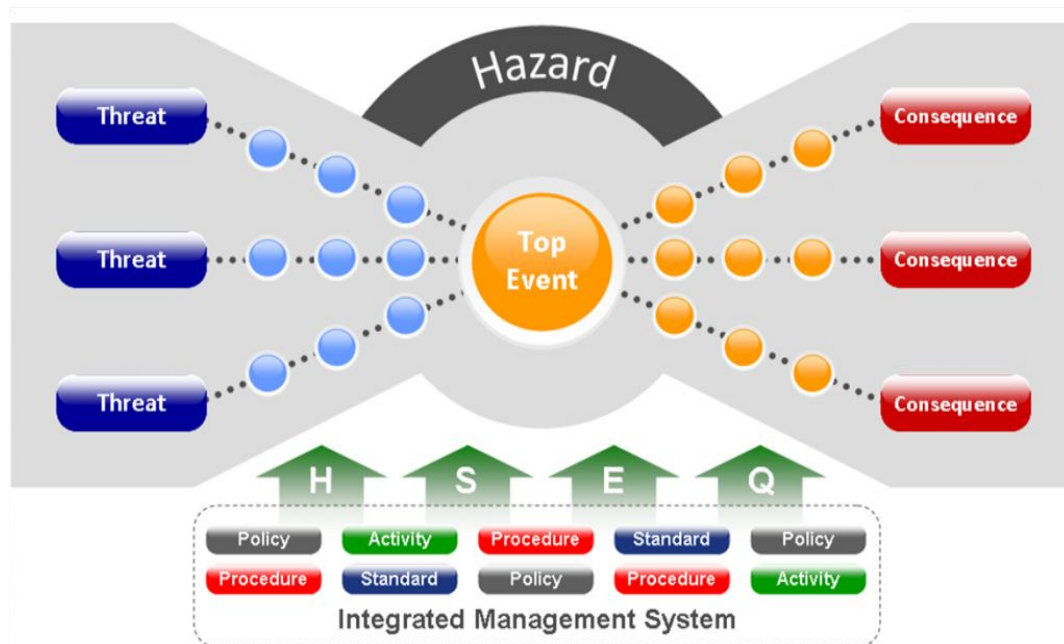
Hazard

Threat
Threat
Threat

Top Event

Consequence
Consequence
Consequence

H S E Q

Policy Activity Procedure Standard Policy
Procedure Standard Policy Procedure Activity

Integrated Management System